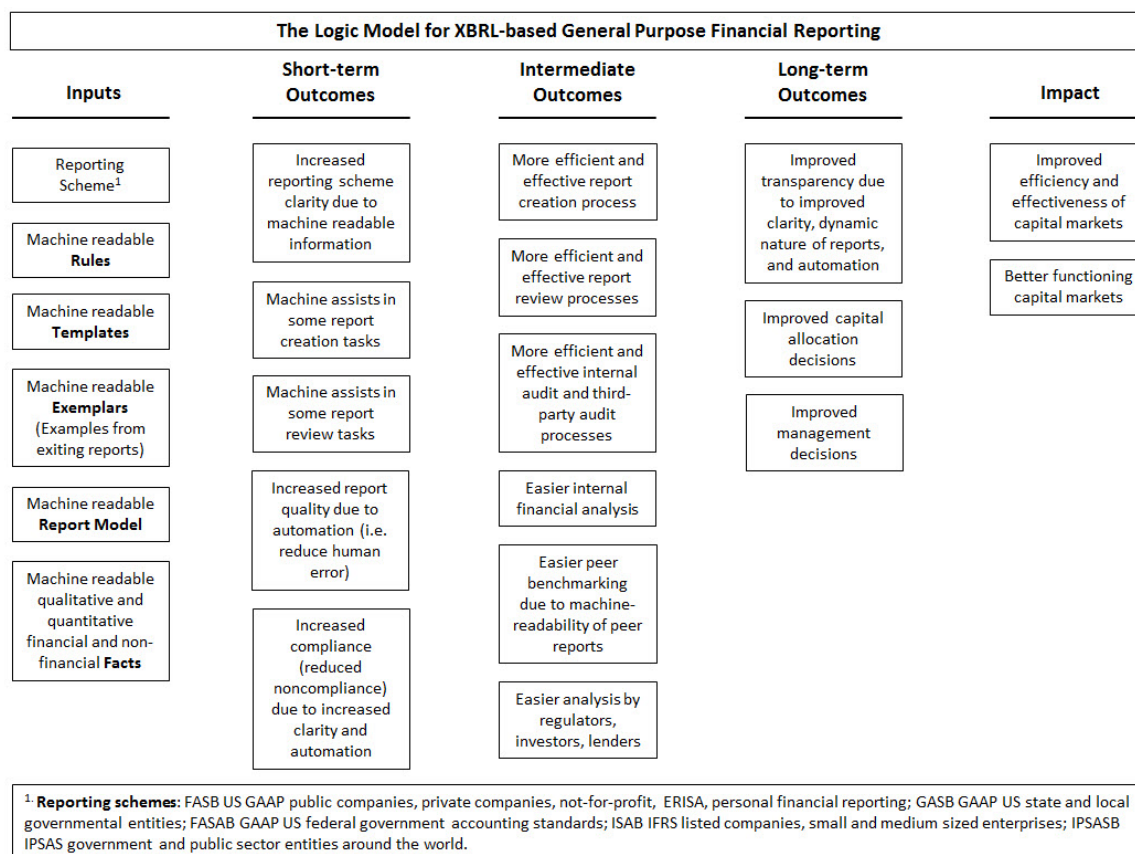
The Logic Model for XBRL-based General Purpose Financial Reporting

Inputs

Reporting Scheme$^1$

Machine readable **Rules**

Machine readable **Templates**

Machine readable **Exemplars** (Examples from exiting reports)

Machine readable **Report Model**

Machine readable qualitative and quantitative financial and non-financial **Facts**

Short-term Outcomes

Increased reporting scheme clarity due to machine readable information

Machine assists in some report creation tasks

Machine assists in some report review tasks

Increased report quality due to automation (i.e. reduce human error)

Increased compliance (reduced noncompliance) due to increased clarity and automation

Intermediate Outcomes

More efficient and effective report creation process

More efficient and effective report review processes

More efficient and effective internal audit and third-party audit processes

Easier internal financial analysis

Easier peer benchmarking due to machine-readability of peer reports

Easier analysis by regulators, investors, lenders

Long-term Outcomes

Improved transparency due to improved clarity, dynamic nature of reports, and automation

Improved capital allocation decisions

Improved management decisions

Impact

Improved efficiency and effectiveness of capital markets

Better functioning capital markets

$^{1.}$ **Reporting schemes**: FASB US GAAP public companies, private companies, not-for-profit, ERISA, personal financial reporting; GASB GAAP US state and local governmental entities; FASAB GAAP US federal government accounting standards; ISAB IFRS listed companies, small and medium sized enterprises; IPSASB IPSAS government and public sector entities around the world.